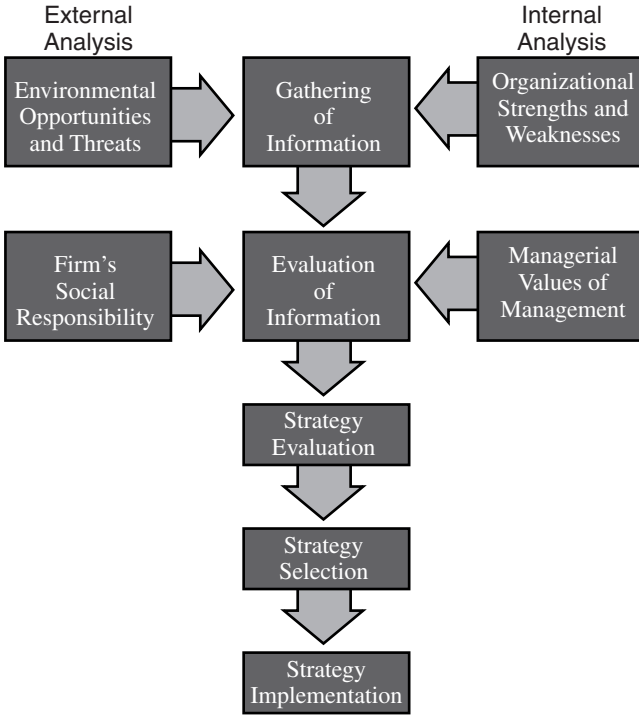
External Analysis

Internal Analysis

Environmental Opportunities and Threats

Gathering of Information

Organizational Strengths and Weaknesses

Firm's Social Responsibility

Evaluation of Information

Managerial Values of Management

Strategy Evaluation

Strategy Selection

Strategy Implementation